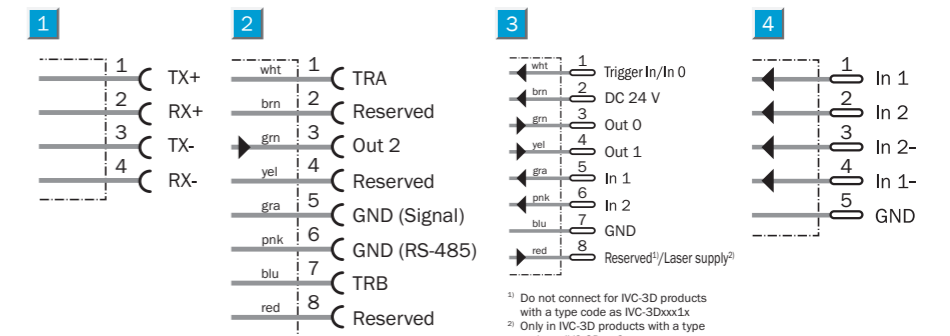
1

1 TX+
2 RX+
3 TX-
4 RX-

2

wht 1 TRA
brn 2 Reserved
grn 3 Out 2
yel 4 Reserved
gra 5 GND (Signal)
pnk 6 GND (RS-485)
blu 7 TRB
red 8 Reserved

3

wht 1 Trigger In/In 0
brn 2 DC 24 V
grn 3 Out 0
yel 4 Out 1
gra 5 In 1
pnk 6 In 2
blu 7 GND
red 8 Reserved$^{1)}$/Laser supply$^{2)}$

$^{1)}$ Do not connect for IVC-3D products with a type code as IVC-3Dxxx1x
$^{2)}$ Only in IVC-3D products with a type

4

1 In 1
2 In 2
3 In 2-
4 In 1-
5 GND